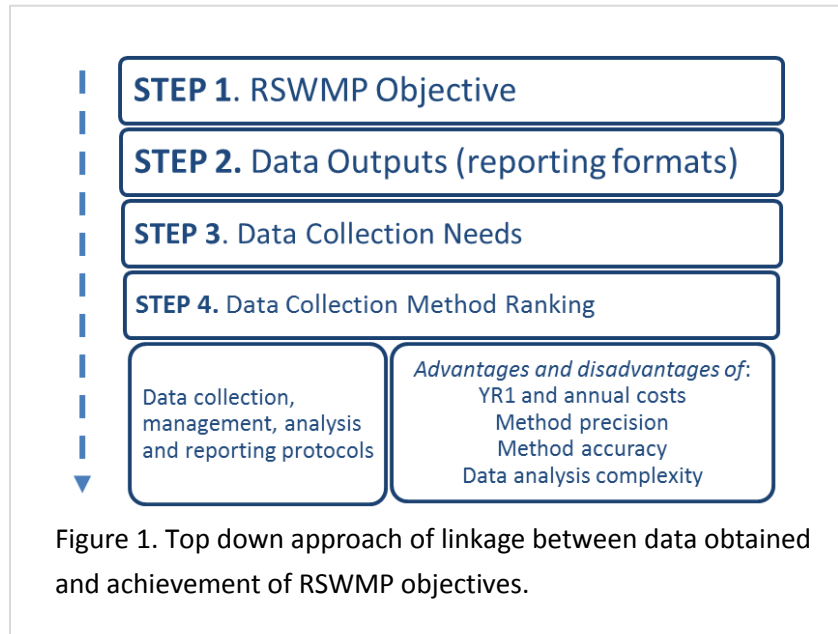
STEP 1. RSWMP Objective

STEP 2. Data Outputs (reporting formats)

STEP 3. Data Collection Needs

STEP 4. Data Collection Method Ranking

Data collection, management, analysis and reporting protocols

*Advantages and disadvantages of*:
YR1 and annual costs
Method precision
Method accuracy
Data analysis complexity

Figure 1. Top down approach of linkage between data obtained and achievement of RSWMP objectives.